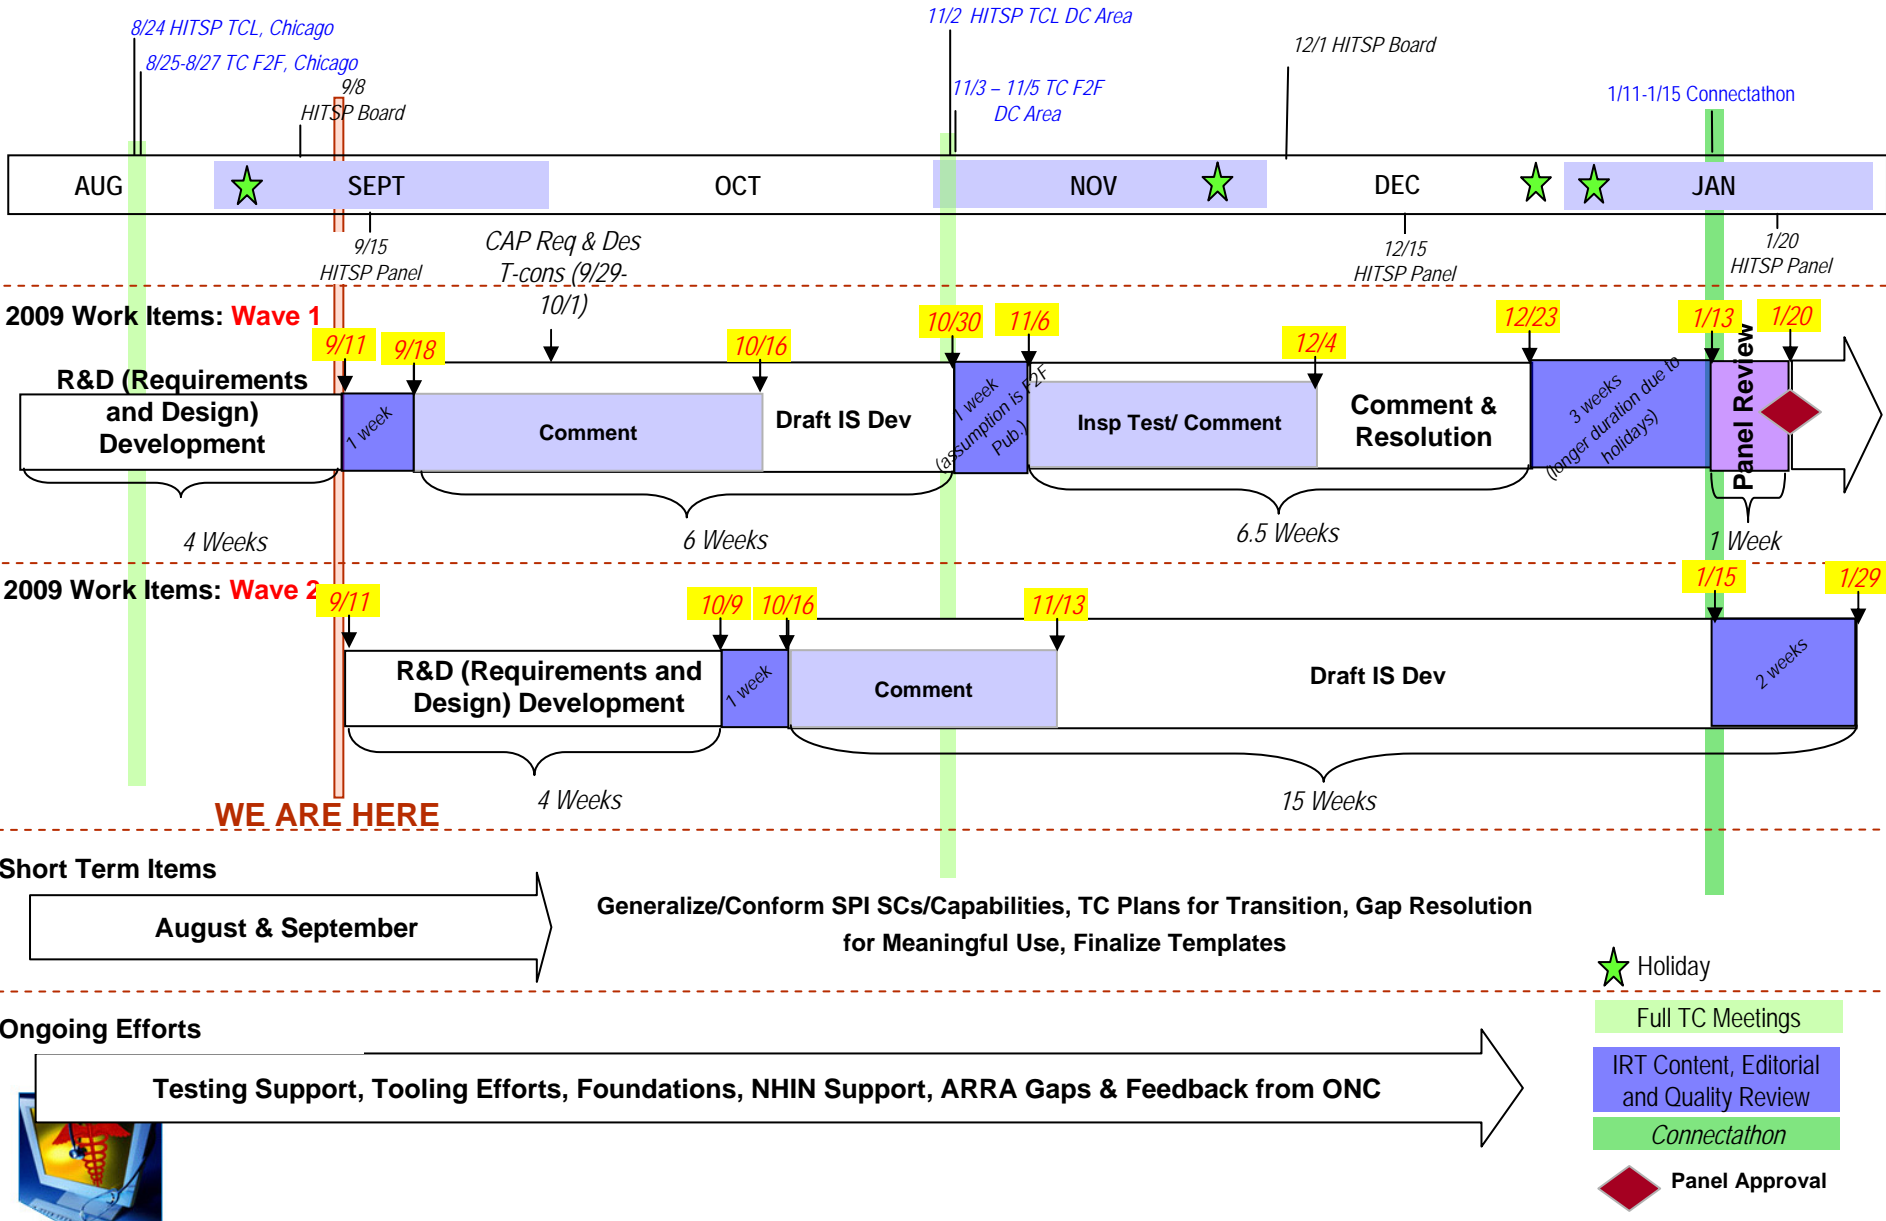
8/24 HITSP TCL, Chicago
8/25-8/27 TC F2F, Chicago
9/8 HITSP Board
11/2 HITSP TCL DC Area
11/3 – 11/5 TC F2F DC Area
12/1 HITSP Board
1/11-1/15 Connectathon

AUG SEPT OCT NOV DEC JAN

9/15 HITSP Panel
CAP Req & Des T-cons (9/29-10/1)
12/15 HITSP Panel
1/20 HITSP Panel

2009 Work Items: Wave 1
9/11 9/18 10/16 10/30 11/6 12/4 12/23 1/13 1/20
R&D (Requirements and Design) Development
1 week
Comment
Draft IS Dev
1 week (assumption is F2F Pub.)
Insp Test/ Comment
Comment & Resolution
3 weeks (longer duration due to holidays)
Panel Review
4 Weeks
6 Weeks
6.5 Weeks
1 Week

2009 Work Items: Wave 2
9/11 10/9 10/16 11/13 1/15 1/29
R&D (Requirements and Design) Development
1 week
Comment
Draft IS Dev
2 weeks
4 Weeks
15 Weeks
WE ARE HERE

Short Term Items
August & September
Generalize/Conform SPI SCs/Capabilities, TC Plans for Transition, Gap Resolution for Meaningful Use, Finalize Templates

Holiday
Full TC Meetings
IRT Content, Editorial and Quality Review
Connectathon
Panel Approval

Ongoing Efforts
Testing Support, Tooling Efforts, Foundations, NHIN Support, ARRA Gaps & Feedback from ONC